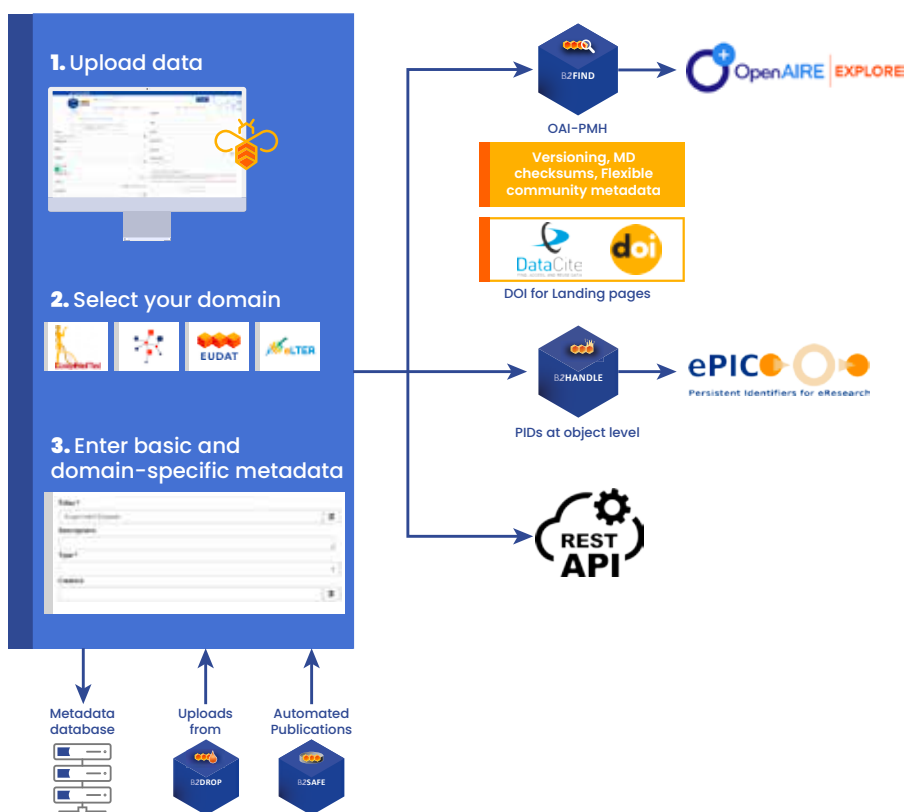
1. Upload data

2. Select your domain

EUDAT

eLTER

3. Enter basic and domain-specific metadata

B2FIND

OpenAIRE EXPLORE

OAI-PMH

Versioning, MD checksums, Flexible community metadata

DataCite

doi

DOI for Landing pages

B2HANDLE

ePIC

Persistent Identifiers for eResearch

PIDs at object level

REST API

Metadata database

Uploads from

B2DROP

Automated Publications

B2SAFE